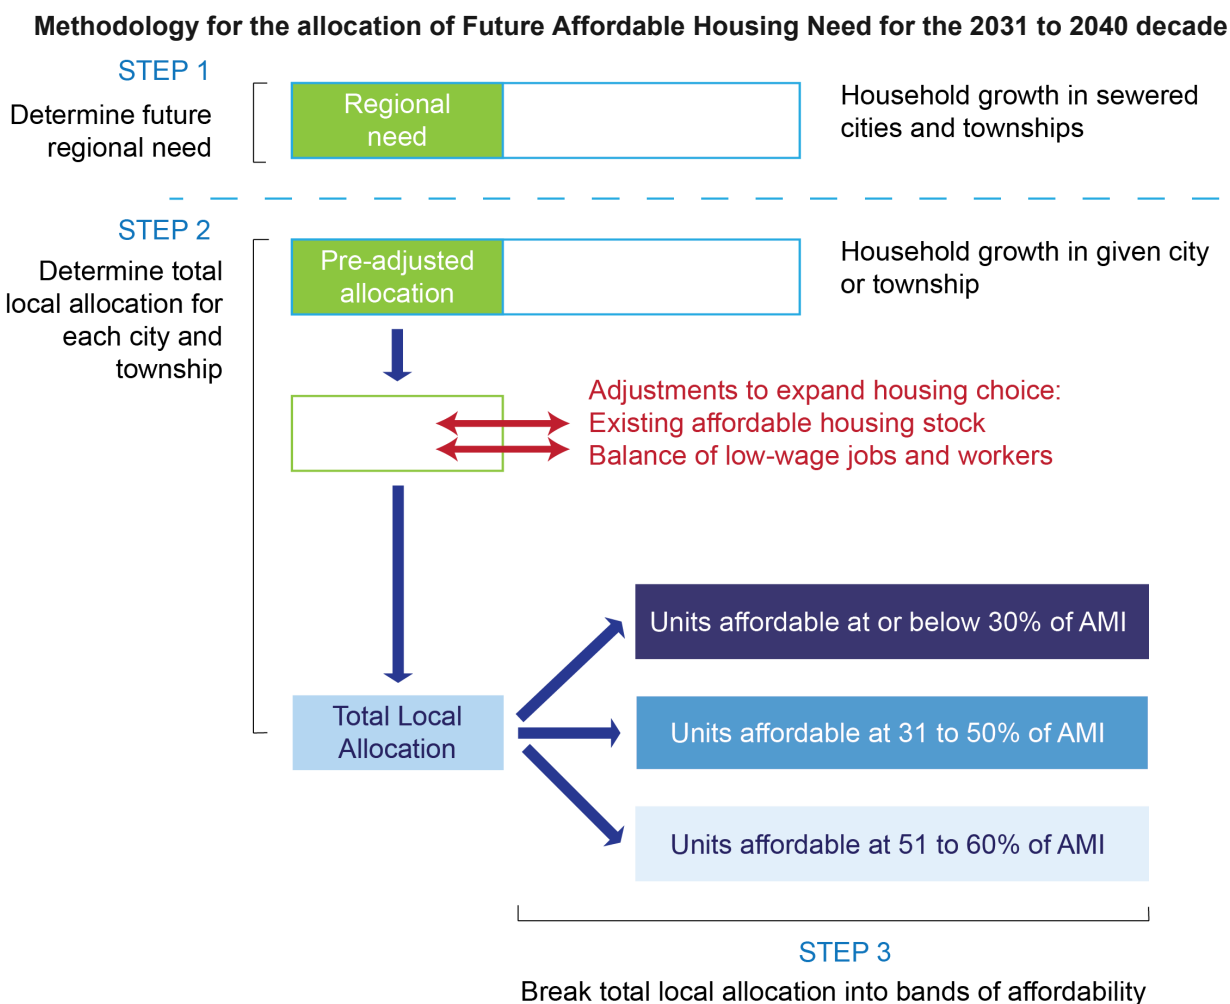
Methodology for the allocation of Future Affordable Housing Need for the 2031 to 2040 decade

STEP 1

Determine future regional need

Regional need

Household growth in sewered cities and townships

STEP 2

Determine total local allocation for each city and township

Pre-adjusted allocation

Household growth in given city or township

Adjustments to expand housing choice:
Existing affordable housing stock
Balance of low-wage jobs and workers

Total Local Allocation

Units affordable at or below 30% of AMI

Units affordable at 31 to 50% of AMI

Units affordable at 51 to 60% of AMI

STEP 3

Break total local allocation into bands of affordability